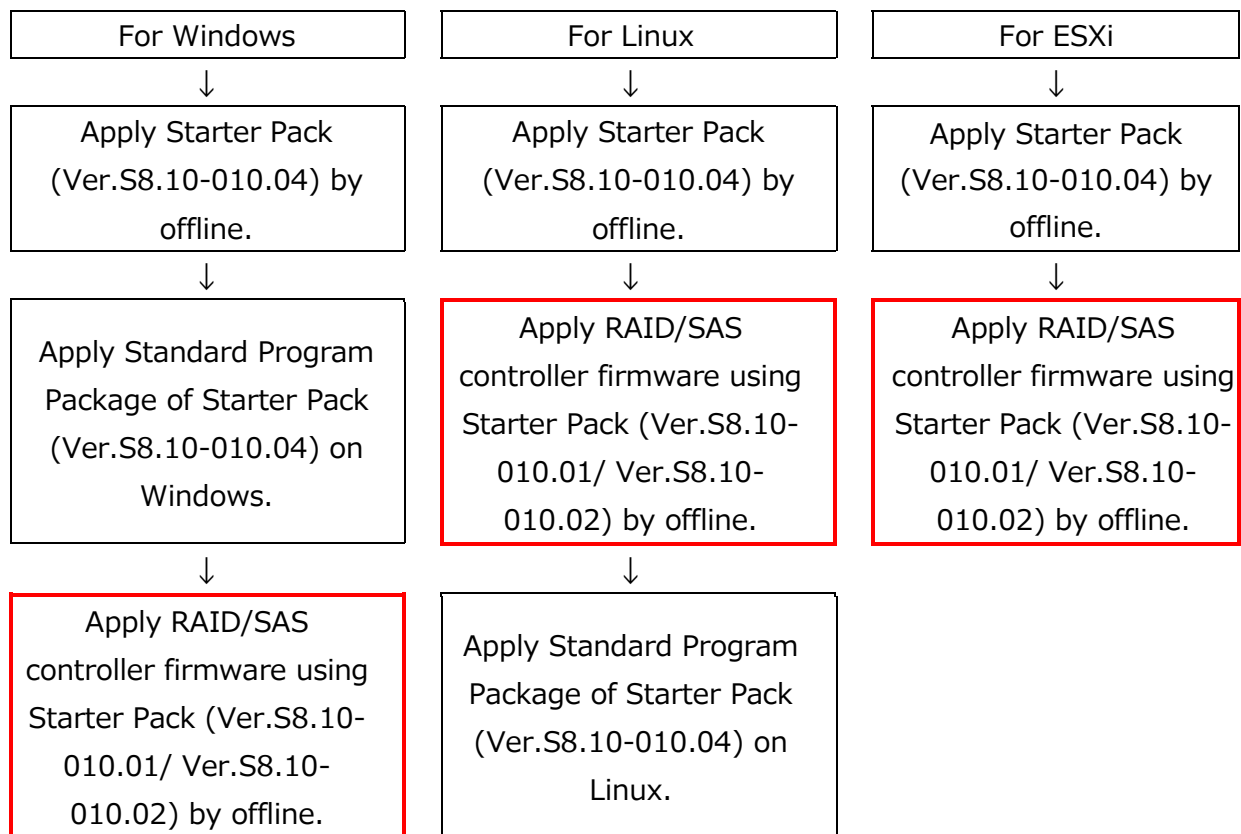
For Windows

↓

Apply Starter Pack (Ver.S8.10-010.04) by offline.

↓

Apply Standard Program Package of Starter Pack (Ver.S8.10-010.04) on Windows.

↓

Apply RAID/SAS controller firmware using Starter Pack (Ver.S8.10-010.01/ Ver.S8.10-010.02) by offline.

For Linux

↓

Apply Starter Pack (Ver.S8.10-010.04) by offline.

↓

Apply RAID/SAS controller firmware using Starter Pack (Ver.S8.10-010.01/ Ver.S8.10-010.02) by offline.

↓

Apply Standard Program Package of Starter Pack (Ver.S8.10-010.04) on Linux.

For ESXi

↓

Apply Starter Pack (Ver.S8.10-010.04) by offline.

↓

Apply RAID/SAS controller firmware using Starter Pack (Ver.S8.10-010.01/ Ver.S8.10-010.02) by offline.